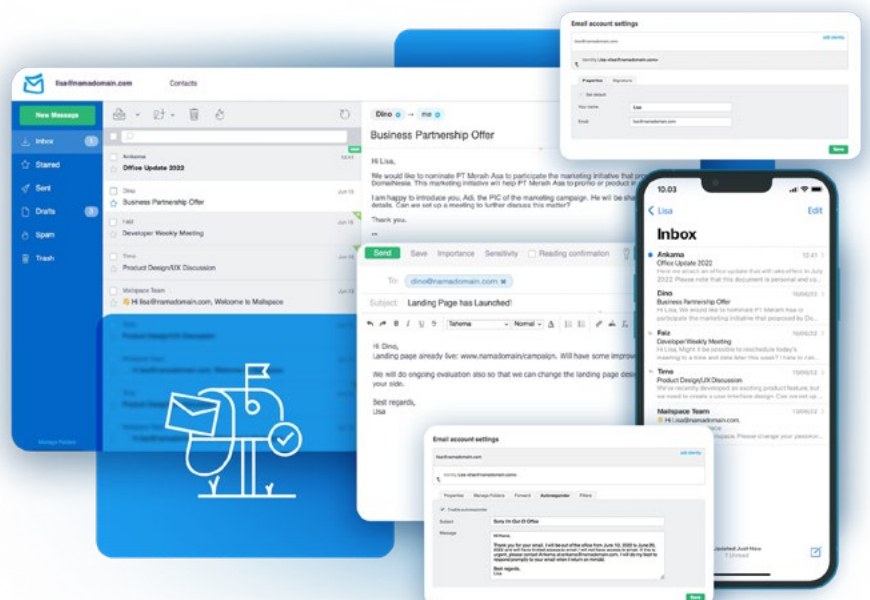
lisa@namadomain.com

Contacts

New Message

Inbox 1

Starred

Sent

Drafts 3

Spam

Trash

Manage Folders

Ankama
Office Update 2022

Dino
Business Partnership Offer

Faiz
Developer Weekly Meeting

Timo
Product Design/UX Discussion

Mailspace Team
Hi lisa@namadomain.com, Welcome to Mailspace

Dino → me

Business Partnership Offer

Hi Lisa,

We would like to nominate PT Merah Asa to participate the marketing initiative that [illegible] DomaiNesia. This marketing initiative will help PT Merah Asa to promo or product in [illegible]

I am happy to introduce you, Adi, the PIC of the marketing campaign. He will be sha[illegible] details. Can we set up a meeting to further discuss this matter?

Thank you,

Send Save Importance Sensitivity Reading confirmation

To: dino@namadomain.com

Subject: Landing Page has Launched!

Tahoma Normal

Hi Dino,
Landing page already live: www.namadomain/campaign. Will have some improv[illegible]

We will do ongoing evaluation also so that we can change the landing page des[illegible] your side.

Best regards,
Lisa

Email account settings

lisa@namadomain.com

Identity Lisa <lisa@namadomain.com>

Properties Signature

Set default

Your name Lisa

Email lisa@namadomain.com

Save

10:03

Lisa Edit

Inbox

Ankama 10:41
Office Update 2022
Here we attach an office update that will take effect in July 2022. Please note that this document is personal and via...

Dino 10/06/22
Business Partnership Offer
Hi Lisa, We would like to nominate PT Merah Asa to participate the marketing initiative that proposed by Do...

Faiz 10/06/22
Developer Weekly Meeting
Hi Lisa, Might it be possible to reschedule today's meeting to a time and date later this week? I hate to ra...

Timo 10/06/22
Product Design/UX Discussion
We've recently developed an existing product feature, but we saw some of your interface design. Can we disc...

Mailspace Team 13/06/22
Hi Lisa@namadomain.com
Welcome to Mailspace. Please change your passwor...

Updated Just Now
1 Unread

Email account settings

lisa@namadomain.com

Identity Lisa <lisa@namadomain.com>

Properties Manage Folders Forward Autoresponder Filters

Enable autoresponder

Subject Sorry I'm Out Of Office

Message Hi there,
Thank you for your email. I will be out of the office from June 10, 2022 to June 20, 2022 and will have limited access to email. I will not have access to email. If this is urgent, please contact Ankama. ankama@namadomain.com. I will do my best to respond promptly to your email when I return on monday.
Best regards,
Lisa

Save